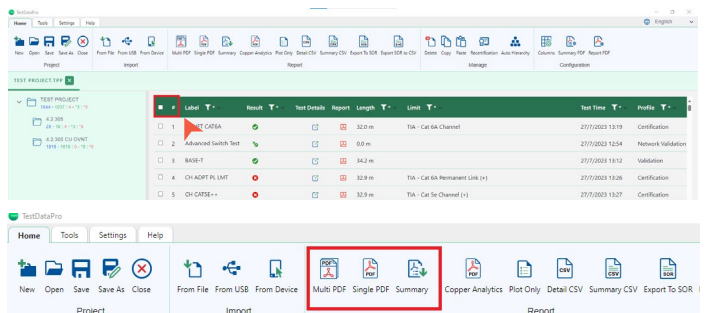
TestDataPro

Home Tools Settings Help

English

New Open Save Save As Close
Project

From File From USB From Device
Import

Multi PDF Single PDF Summary Copper Analytics Plot Only Detail CSV Summary CSV Export To SOR Export SOR to CSV
Report

Delete Copy Paste Recertification Auto Hierarchy
Manage

Columns Summary PDF Report PDF
Configuration

TEST PROJECT.TPP

TEST PROJECT
1664 · 1037 · 4 · 3 · 0

4.3.305
28 · 16 · 4 · 3 · 0

4.3.305 CU OVNT
1616 · 1616 · 0 · 0 · 0

| ■ | # | Label | Result | Test Details | Report | Length | Limit | Test Time | Profile |
|---|---|---|---|---|---|---|---|---|---|
| ☐ | 1 | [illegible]T CAT6A | | | | 32.0 m | TIA - Cat 6A Channel | 27/7/2023 13:19 | Certification |
| ☐ | 2 | Advanced Switch Test | | | | 0.0 m | | 27/7/2023 12:54 | Network Validation |
| ☐ | 3 | BASE-T | | | | 34.2 m | | 27/7/2023 13:12 | Validation |
| ☐ | 4 | CH ADPT PL LMT | | | | 32.9 m | TIA - Cat 6A Permanent Link (+) | 27/7/2023 13:26 | Certification |
| ☐ | 5 | CH CAT5E++ | | | | 32.9 m | TIA - Cat 5e Channel (+) | 27/7/2023 13:27 | Certification |

TestDataPro

Home Tools Settings Help

New Open Save Save As Close
Project

From File From USB From Device
Import

Multi PDF Single PDF Summary Copper Analytics Plot Only Detail CSV Summary CSV Export To SOR
Report